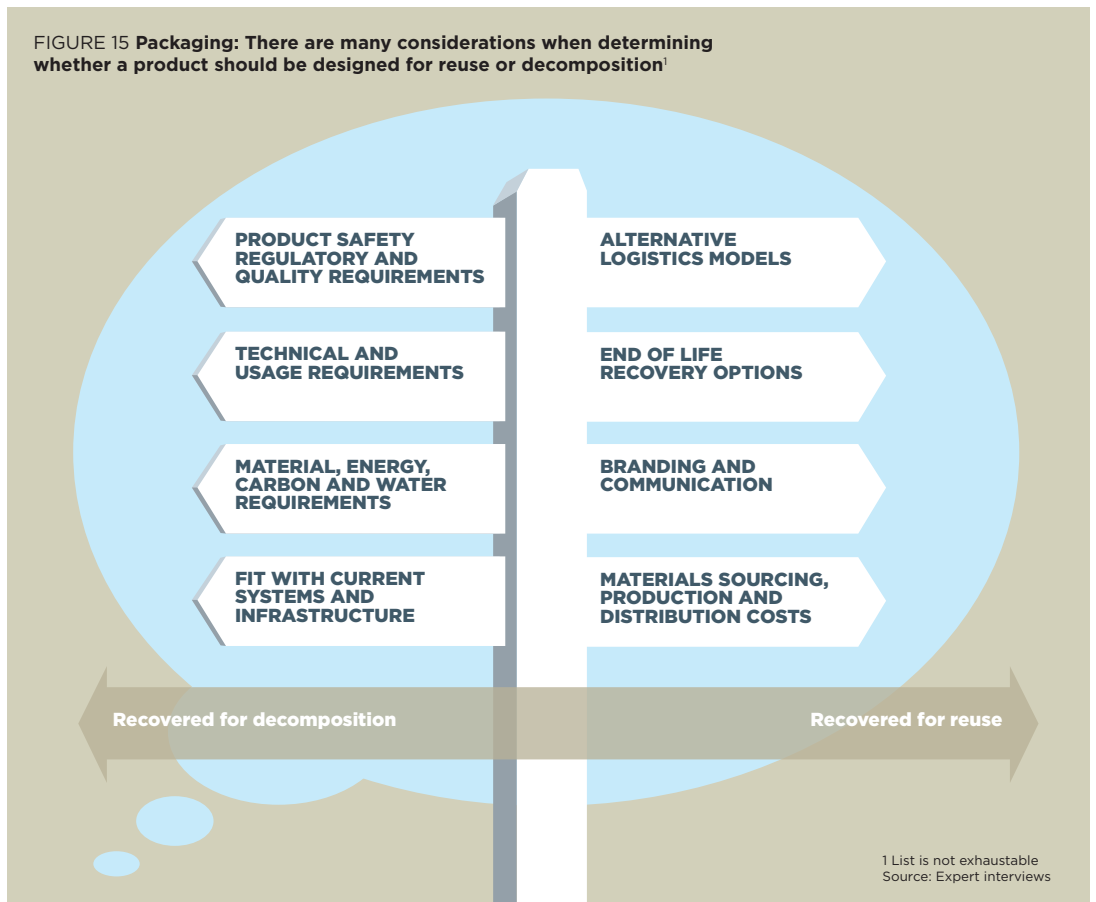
FIGURE 15 **Packaging: There are many considerations when determining whether a product should be designed for reuse or decomposition**$^1$

PRODUCT SAFETY REGULATORY AND QUALITY REQUIREMENTS

ALTERNATIVE LOGISTICS MODELS

TECHNICAL AND USAGE REQUIREMENTS

END OF LIFE RECOVERY OPTIONS

MATERIAL, ENERGY, CARBON AND WATER REQUIREMENTS

BRANDING AND COMMUNICATION

FIT WITH CURRENT SYSTEMS AND INFRASTRUCTURE

MATERIALS SOURCING, PRODUCTION AND DISTRIBUTION COSTS

Recovered for decomposition

Recovered for reuse

1 List is not exhaustable
Source: Expert interviews